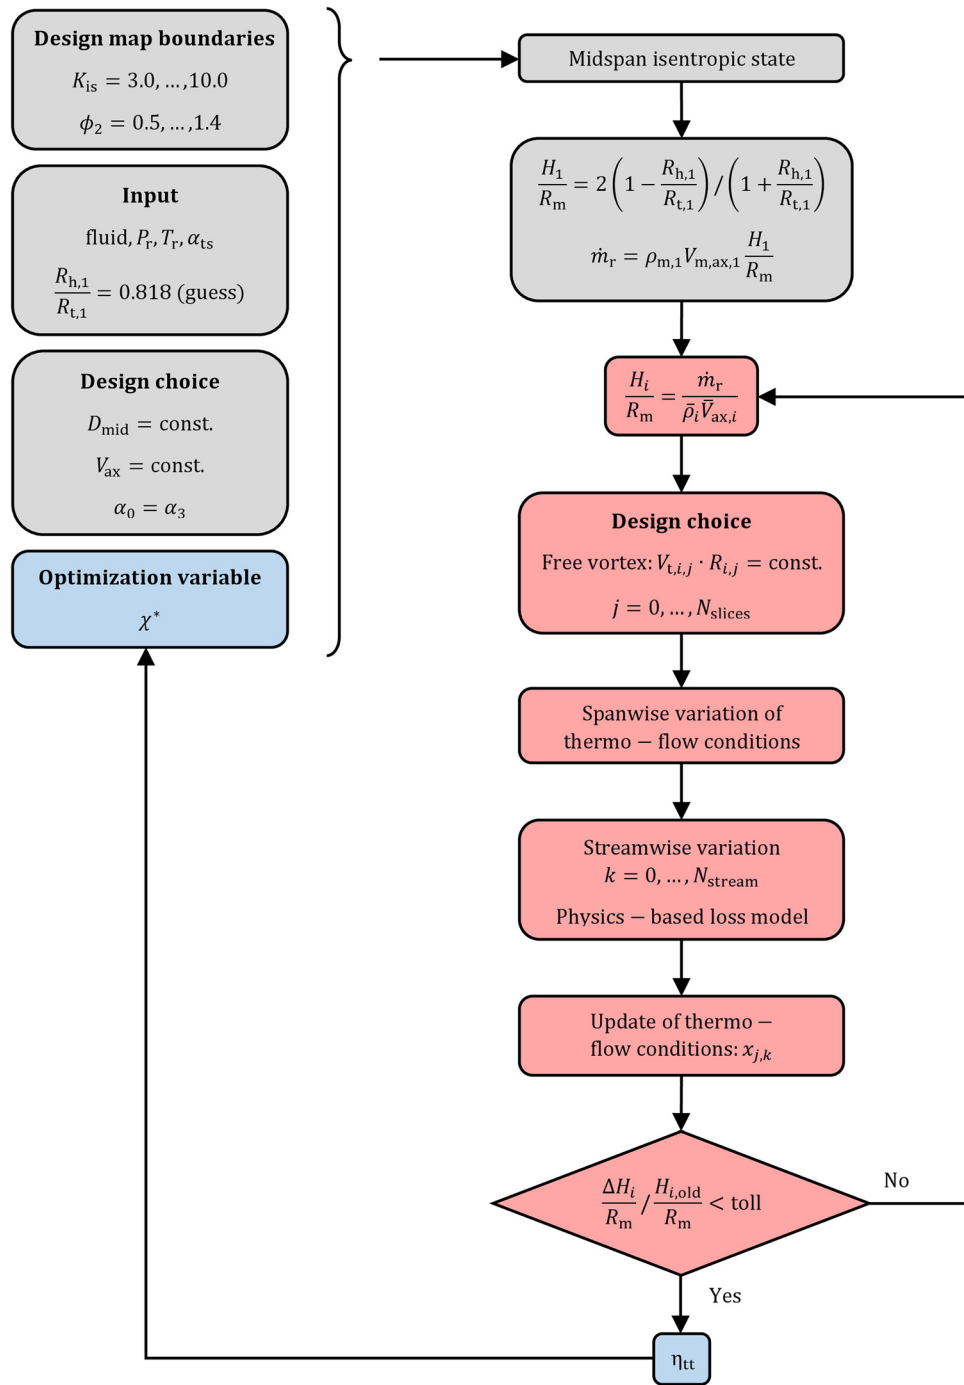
Design map boundaries
$K_{\mathrm{is}} = 3.0, \dots, 10.0$
$\phi_2 = 0.5, \dots, 1.4$

Input
fluid, $P_{\mathrm{r}}, T_{\mathrm{r}}, \alpha_{\mathrm{ts}}$
$\frac{R_{\mathrm{h},1}}{R_{\mathrm{t},1}} = 0.818$ (guess)

Design choice
$D_{\mathrm{mid}} = \mathrm{const.}$
$V_{\mathrm{ax}} = \mathrm{const.}$
$\alpha_0 = \alpha_3$

Optimization variable
$\chi^*$

Midspan isentropic state

$\frac{H_1}{R_{\mathrm{m}}} = 2\left(1 - \frac{R_{\mathrm{h},1}}{R_{\mathrm{t},1}}\right) / \left(1 + \frac{R_{\mathrm{h},1}}{R_{\mathrm{t},1}}\right)$
$\dot{m}_{\mathrm{r}} = \rho_{\mathrm{m},1} V_{\mathrm{m,ax},1} \frac{H_1}{R_{\mathrm{m}}}$

$\frac{H_i}{R_{\mathrm{m}}} = \frac{\dot{m}_{\mathrm{r}}}{\bar{\rho}_i \bar{V}_{\mathrm{ax},i}}$

Design choice
Free vortex: $V_{\mathrm{t},i,j} \cdot R_{i,j} = \mathrm{const.}$
$j = 0, \dots, N_{\mathrm{slices}}$

Spanwise variation of thermo – flow conditions

Streamwise variation
$k = 0, \dots, N_{\mathrm{stream}}$
Physics – based loss model

Update of thermo – flow conditions: $x_{j,k}$

$\frac{\Delta H_i}{R_{\mathrm{m}}} / \frac{H_{i,\mathrm{old}}}{R_{\mathrm{m}}} < \mathrm{toll}$

No

Yes

$\eta_{\mathrm{tt}}$